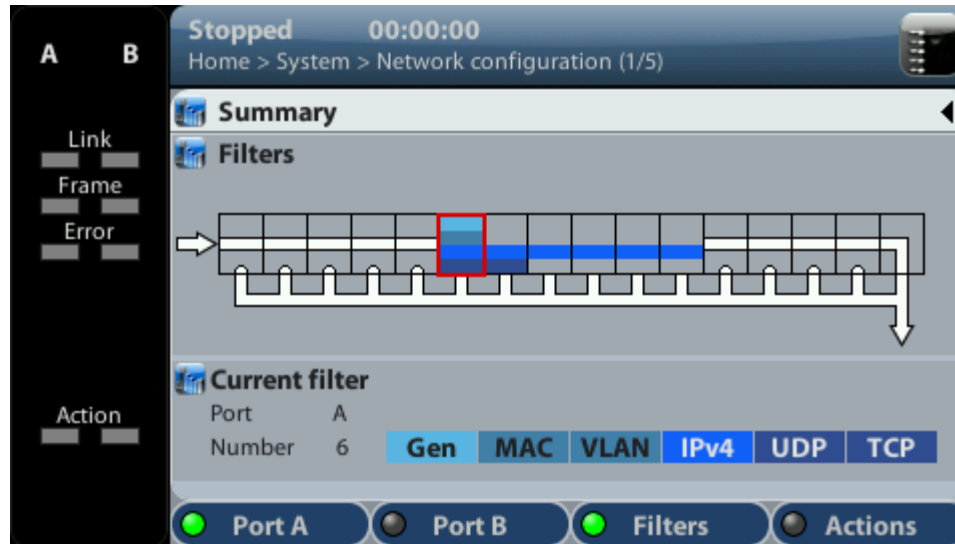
A B

Link

Frame

Error

Action

Stopped 00:00:00
Home > System > Network configuration (1/5)

Summary

Filters

Current filter
Port A
Number 6

| Gen | MAC | VLAN | IPv4 | UDP | TCP |
|---|---|---|---|---|---|

Port A
Port B
Filters
Actions